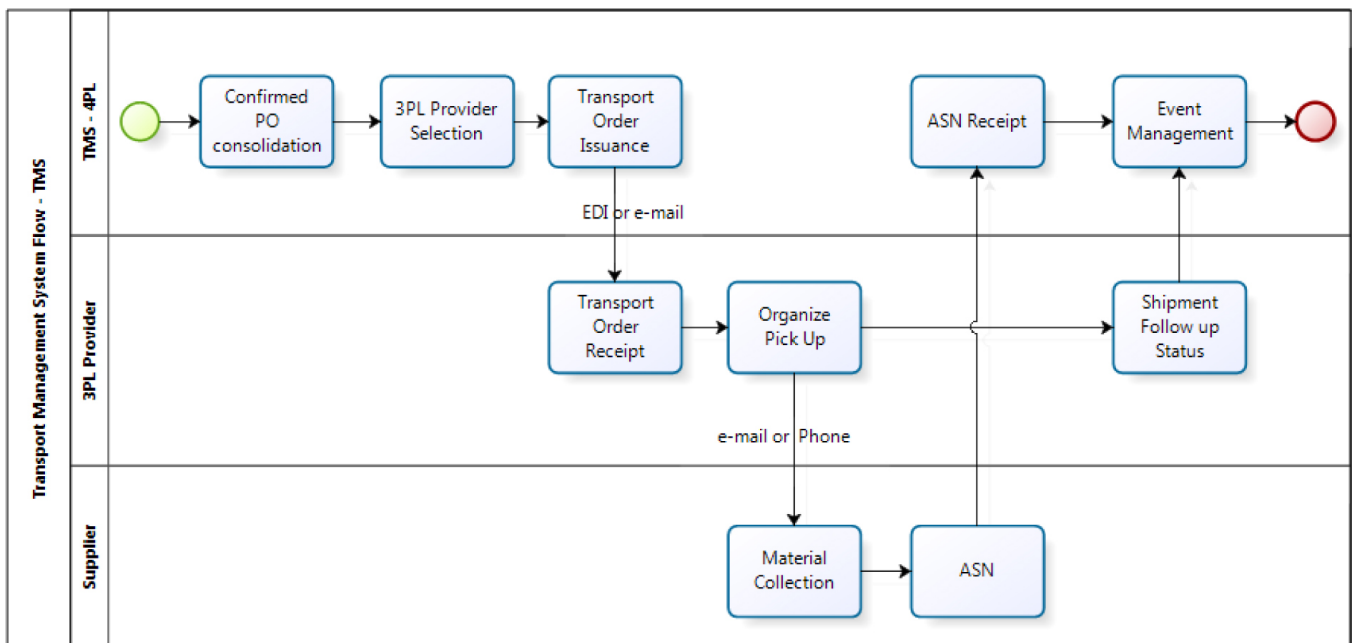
Transport Management System Flow - TMS

TMS - 4PL

Confirmed PO consolidation

3PL Provider Selection

Transport Order Issuance

ASN Receipt

Event Management

EDI or e-mail

3PL Provider

Transport Order Receipt

Organize Pick Up

Shipment Follow up Status

e-mail or Phone

Supplier

Material Collection

ASN